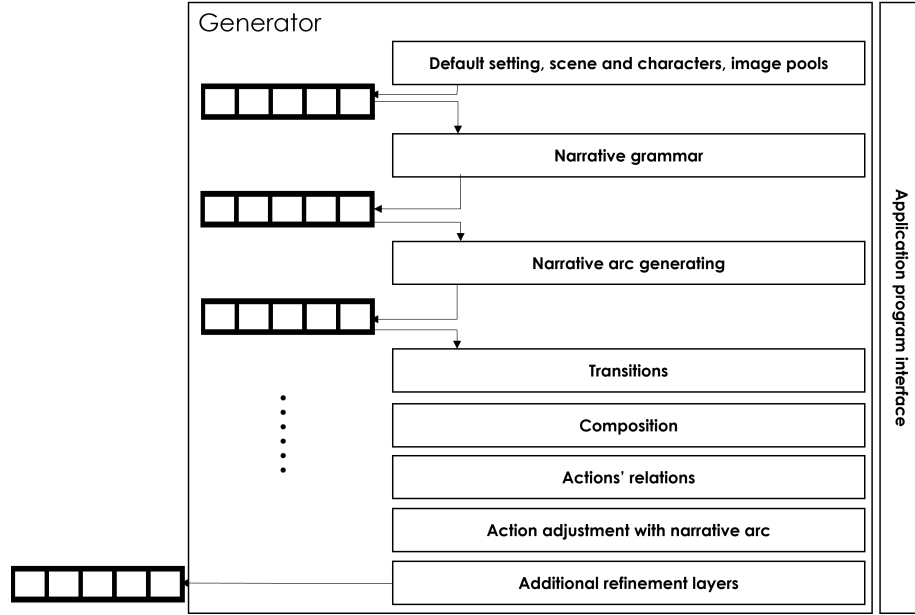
Generator

Default setting, scene and characters, image pools

Narrative grammar

Narrative arc generating

Transitions

Composition

Actions' relations

Action adjustment with narrative arc

Additional refinement layers

Application program interface